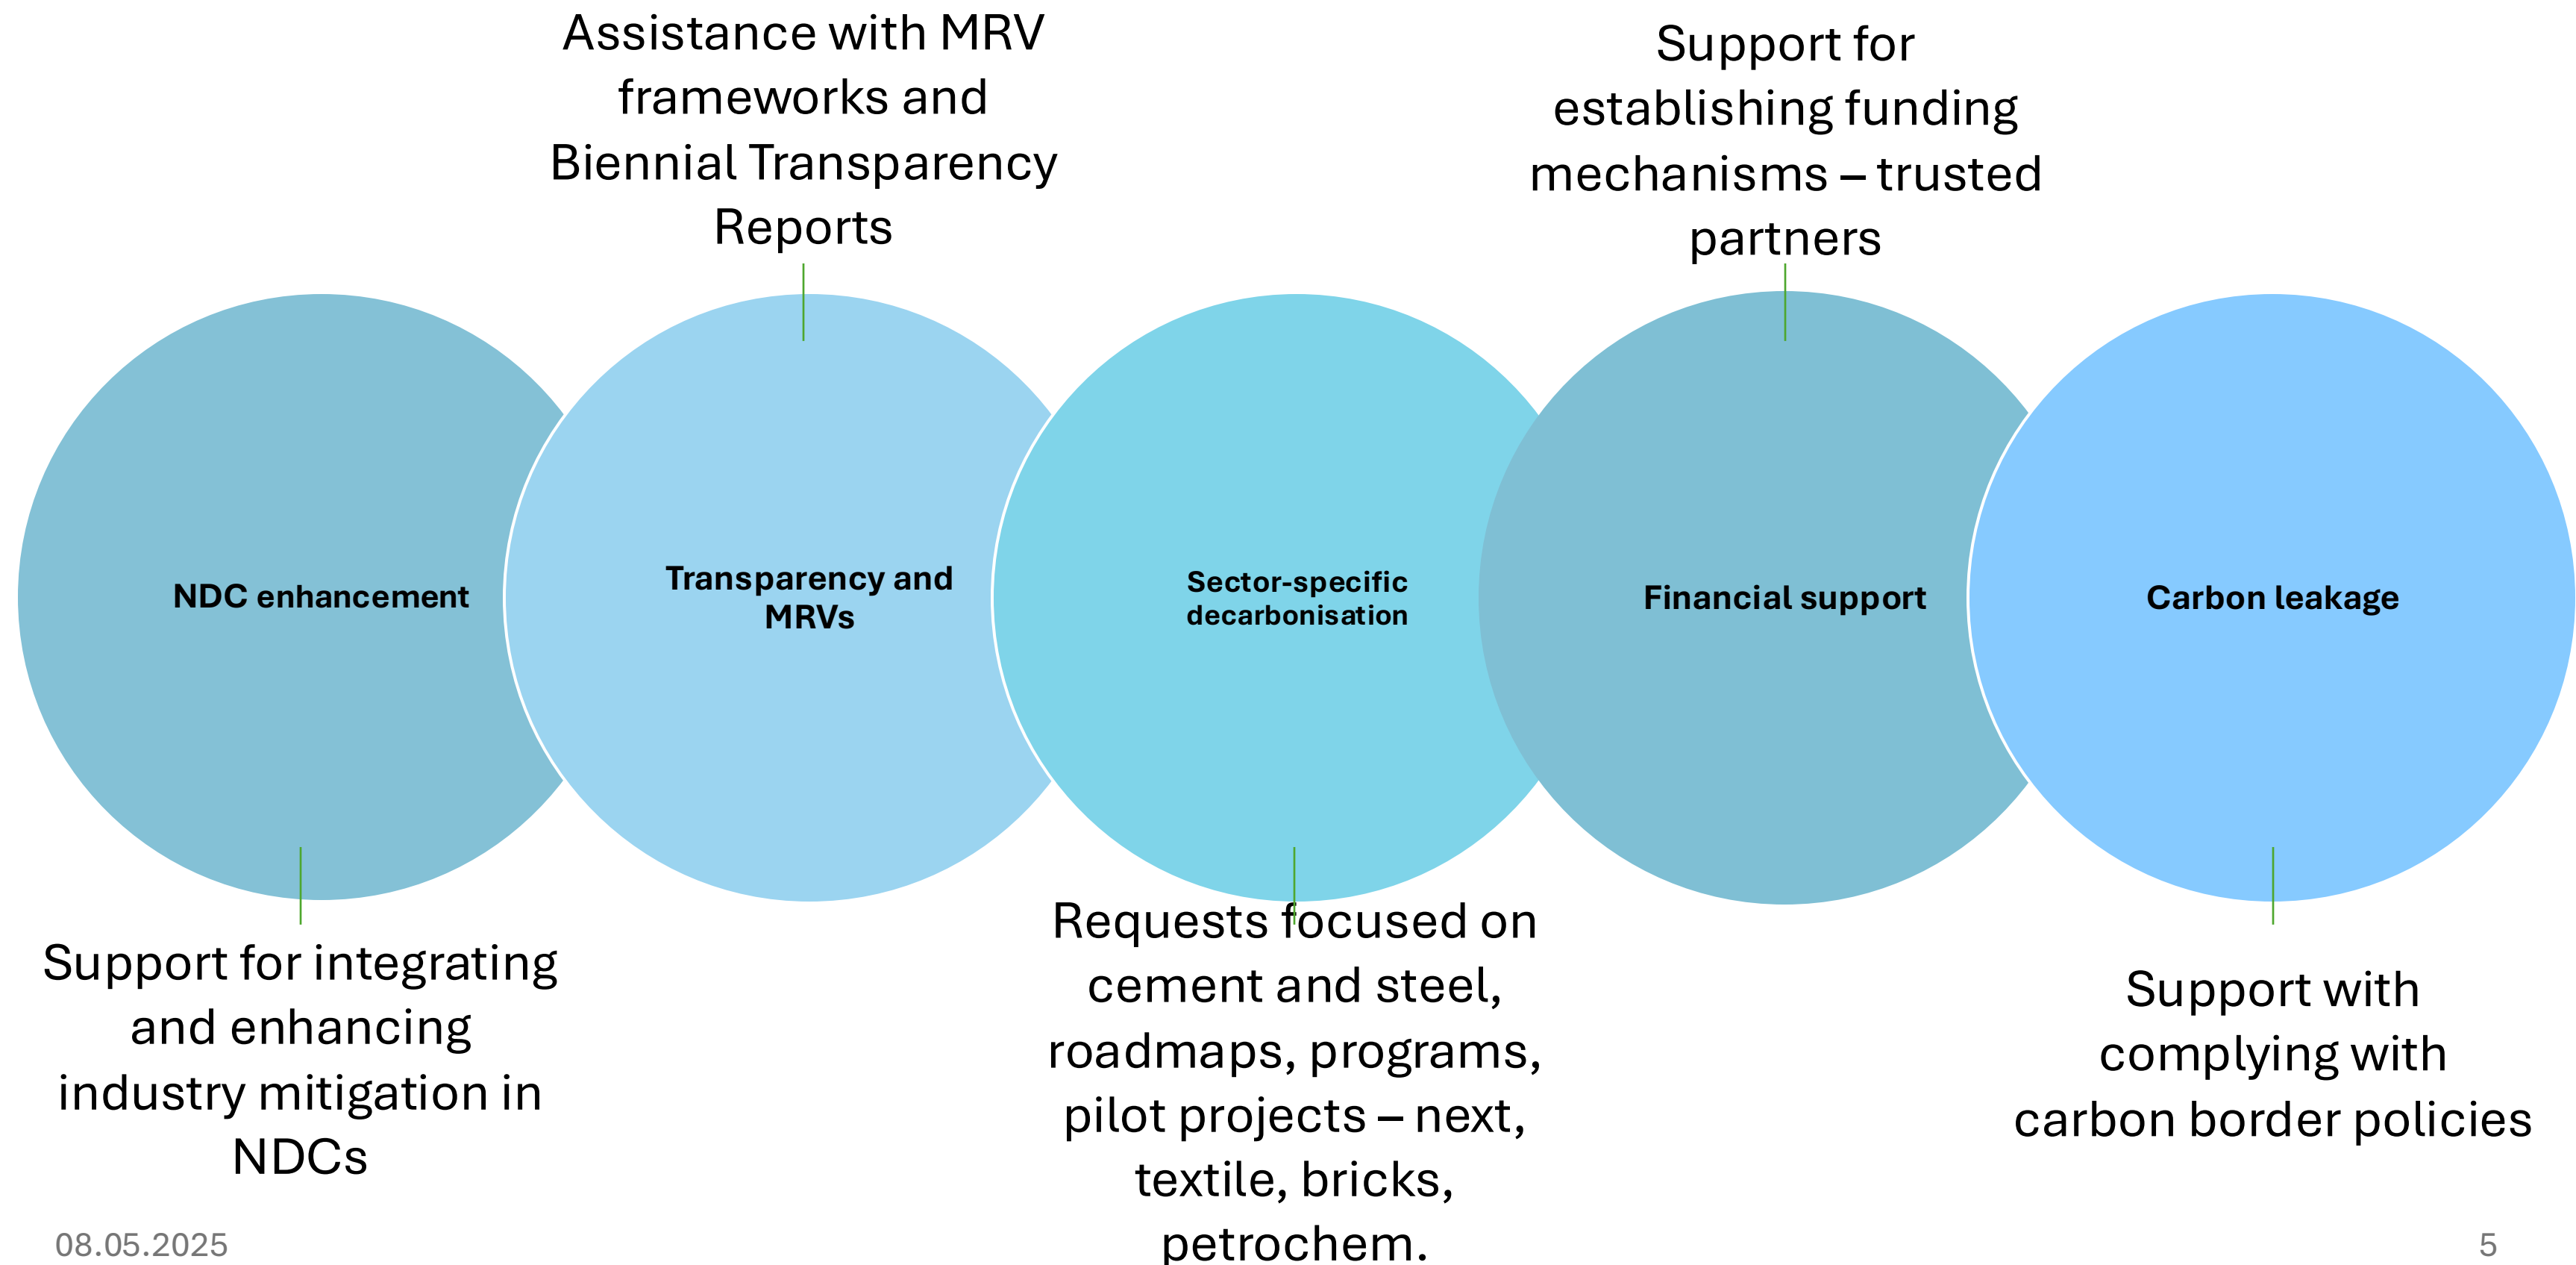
Assistance with MRV frameworks and Biennial Transparency Reports

Support for establishing funding mechanisms – trusted partners

NDC enhancement

Transparency and MRVs

Sector-specific decarbonisation

Financial support

Carbon leakage

Support for integrating and enhancing industry mitigation in NDCs

Requests focused on cement and steel, roadmaps, programs, pilot projects – next, textile, bricks, petrochem.

Support with complying with carbon border policies

08.05.2025

5